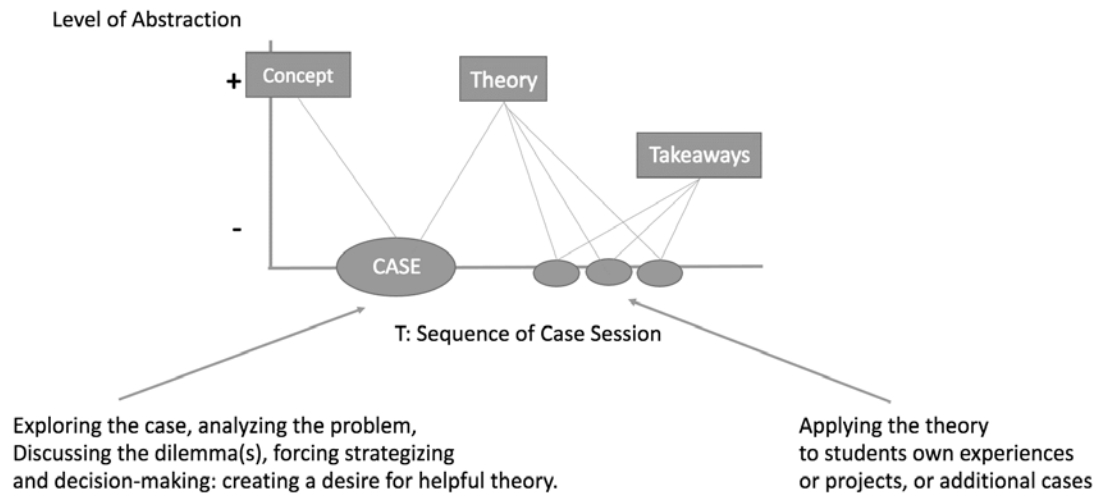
Level of Abstraction

+

Concept

Theory

Takeaways

-

CASE

T: Sequence of Case Session

Exploring the case, analyzing the problem,
Discussing the dilemma(s), forcing strategizing
and decision-making: creating a desire for helpful theory.

Applying the theory
to students own experiences
or projects, or additional cases